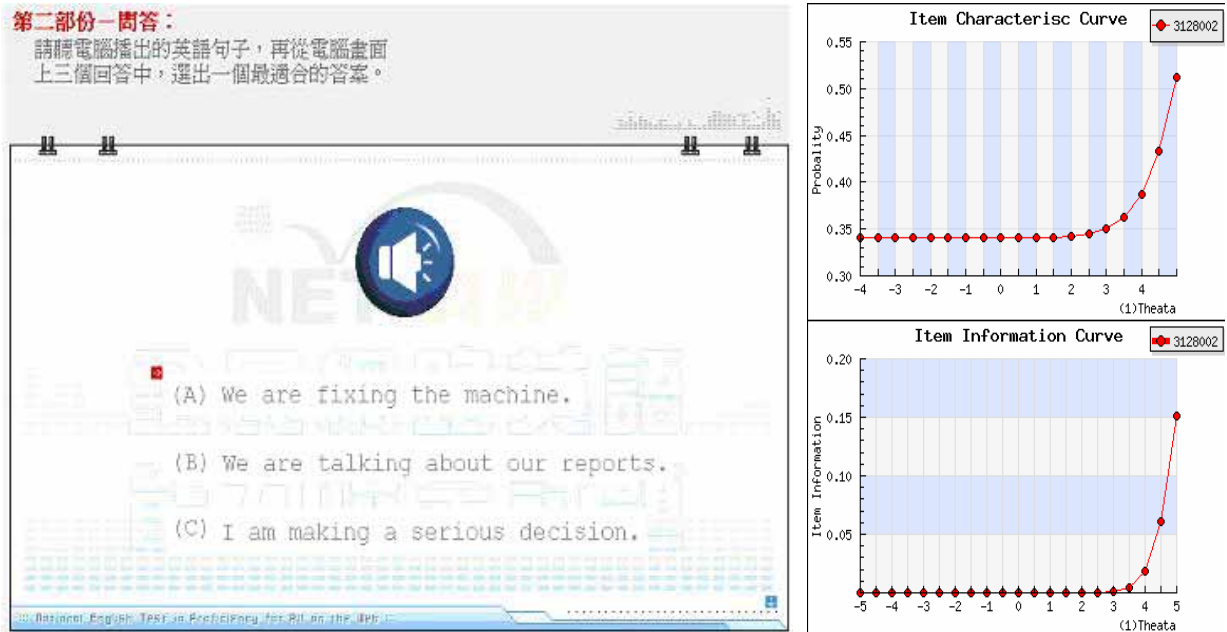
第二部份－問答：
請聽電腦播出的英語句子，再從電腦畫面上三個回答中，選出一個最適合的答案。

NET

(A) We are fixing the machine.

(B) We are talking about our reports.

(C) I am making a serious decision.

:: National English Test in Proficiency for All on the Web ::

Item Characterisc Curve

3128002

Probality

0.55
0.50
0.45
0.40
0.35
0.30

-4 -3 -2 -1 0 1 2 3 4

(1)Theata

Item Information Curve

3128002

Item Information

0.20
0.15
0.10
0.05

-5 -4 -3 -2 -1 0 1 2 3 4 5

(1)Theata